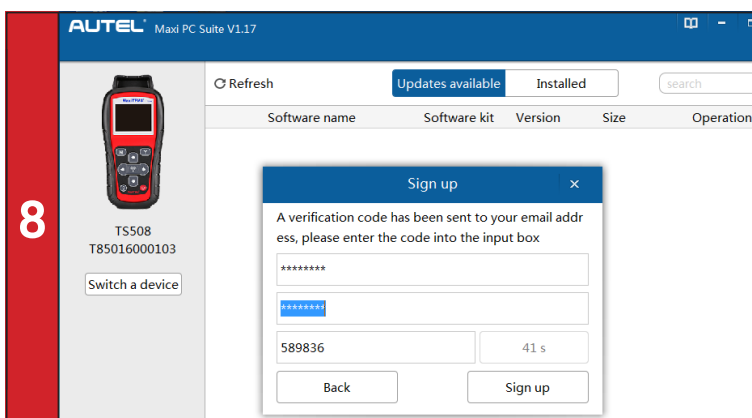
8

AUTEL® Maxi PC Suite V1.17

MaxiTPMS

TS508
T85016000103

Switch a device

Refresh

Updates available

Installed

search

Software name

Software kit

Version

Size

Operation

Sign up

×

A verification code has been sent to your email address, please enter the code into the input box

********

********

589836

41 s

Back

Sign up